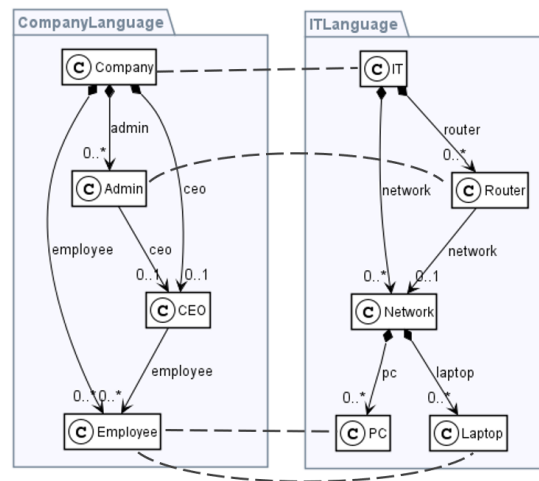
CompanyLanguage

C Company

admin

0..*

C Admin

ceo

employee

ceo

0..1

0..1

C CEO

employee

0..* 0..*

C Employee

ITLanguage

C IT

router

0..*

network

C Router

network

0..*

0..1

C Network

pc

laptop

0..*

0..*

C PC

C Laptop